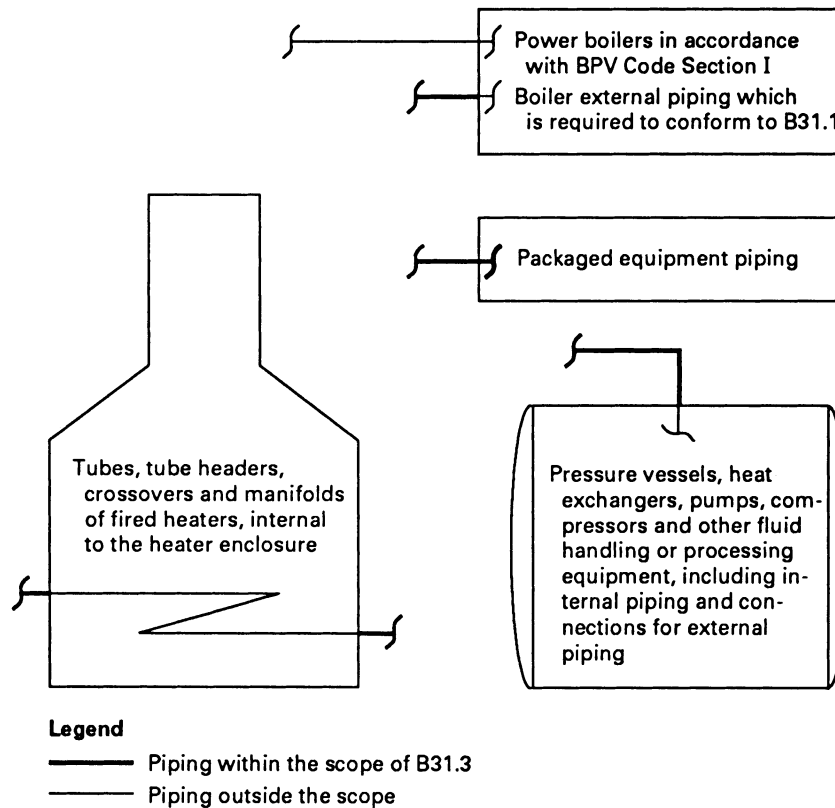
Power boilers in accordance with BPV Code Section I

Boiler external piping which is required to conform to B31.1

Packaged equipment piping

Tubes, tube headers, crossovers and manifolds of fired heaters, internal to the heater enclosure

Pressure vessels, heat exchangers, pumps, compressors and other fluid handling or processing equipment, including internal piping and connections for external piping

Legend

Piping within the scope of B31.3

Piping outside the scope